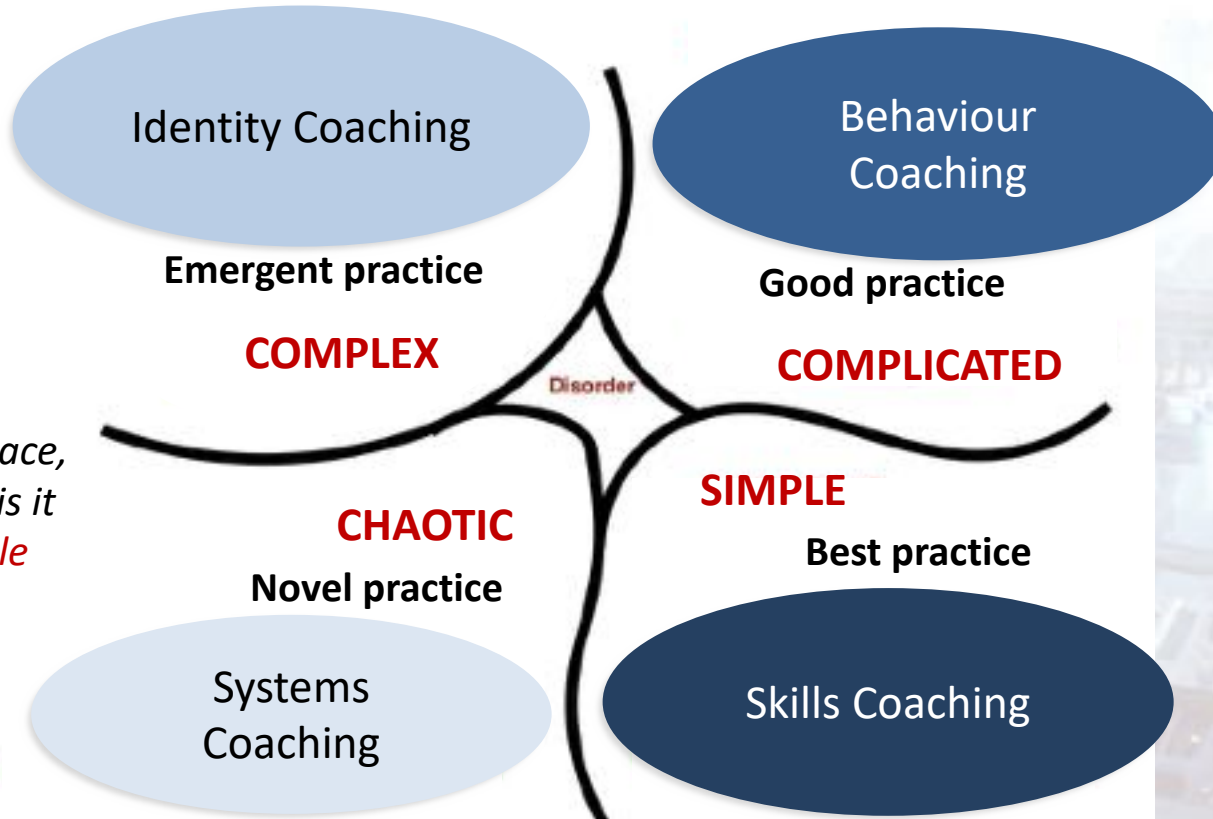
Identity Coaching

Behaviour Coaching

Emergent practice

Good practice

COMPLEX

Disorder

COMPLICATED

ace,

is it

le

SIMPLE

CHAOTIC

Best practice

Novel practice

Systems Coaching

Skills Coaching